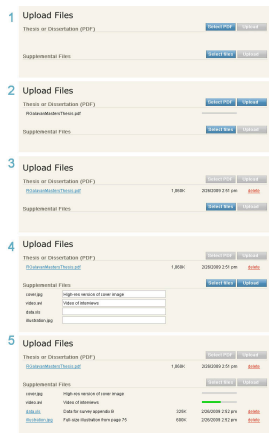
1
Upload Files
Thesis or Dissertation (PDF)
Select PDF Upload
Supplemental Files
Select files Upload

2
Upload Files
Thesis or Dissertation (PDF)
Select PDF Upload
RGlassonMastersThesis.pdf
Supplemental Files
Select files Upload

3
Upload Files
Thesis or Dissertation (PDF)
Select PDF Upload
RGlassonMastersThesis.pdf 1,868K 2/26/2009 2:51 pm delete
Supplemental Files
Select files Upload

4
Upload Files
Thesis or Dissertation (PDF)
Select PDF Upload
RGlassonMastersThesis.pdf 1,868K 2/26/2009 2:51 pm delete
Supplemental Files
Select files Upload
cover.jpg High-res version of cover image
video.avi Video of interviews
data.xls
illustration.jpg

5
Upload Files
Thesis or Dissertation (PDF)
Select PDF Upload
RGlassonMastersThesis.pdf 1,868K 2/26/2009 2:51 pm delete
Supplemental Files
Select files Upload
cover.jpg High-res version of cover image
video.avi Video of interviews
data.xls Data for survey appendix B 326K 2/26/2009 2:52 pm delete
illustration.jpg Full-size illustration from page 75 686K 2/26/2009 2:52 pm delete